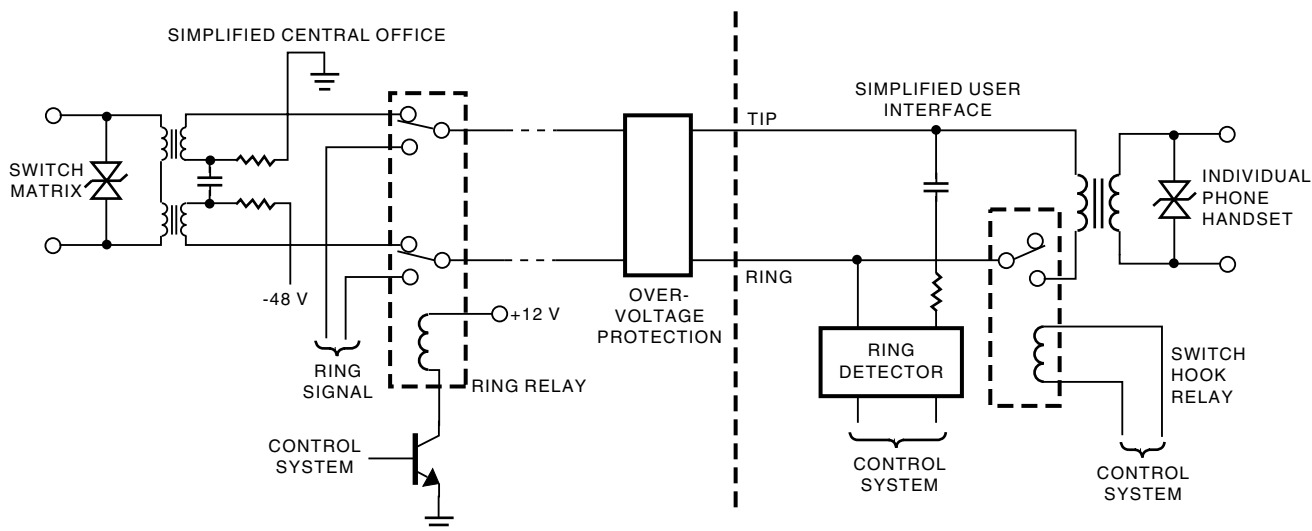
SIMPLIFIED CENTRAL OFFICE

SWITCH MATRIX

-48 V

RING SIGNAL

+12 V

RING RELAY

CONTROL SYSTEM

OVER-VOLTAGE PROTECTION

TIP

RING

SIMPLIFIED USER INTERFACE

RING DETECTOR

CONTROL SYSTEM

INDIVIDUAL PHONE HANDSET

SWITCH HOOK RELAY

CONTROL SYSTEM